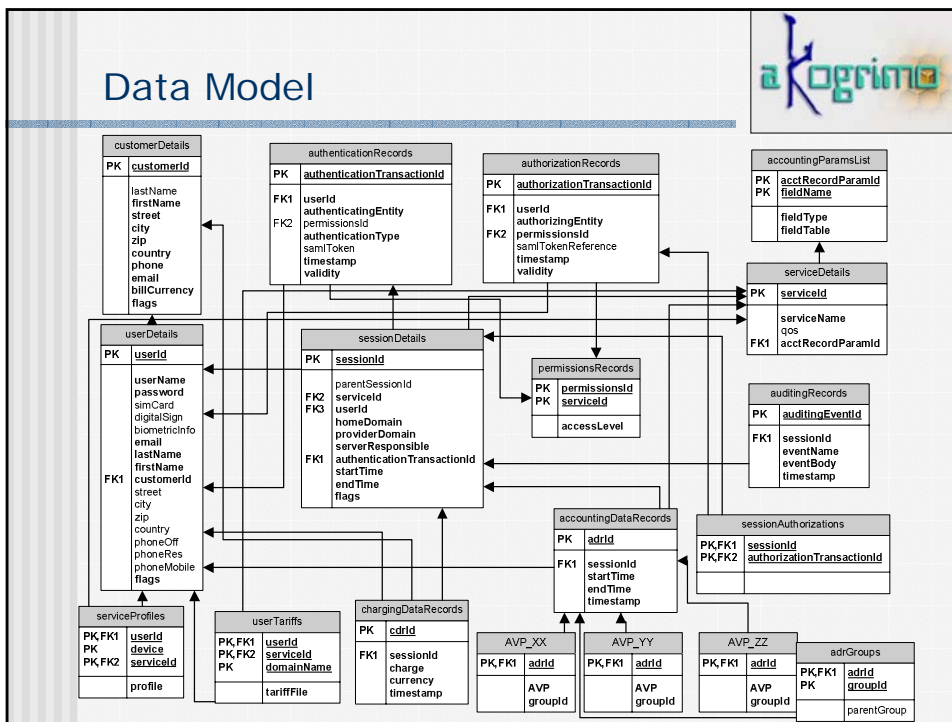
Data Model

akogrimo

customerDetails

| PK | customerId |
|---|---|
| | lastName firstName street city zip country phone email billCurrency flags |

authenticationRecords

| PK | authenticationTransactionId |
|---|---|
| FK1 FK2 | userId authenticatingEntity permissionsId authenticationType samlToken timestamp validity |

authorizationRecords

| PK | authorizationTransactionId |
|---|---|
| FK1 FK2 | userId authorizingEntity permissionsId samlTokenReference timestamp validity |

accountingParamsList

| PK PK | acctRecordParamId fieldName |
|---|---|
| | fieldType fieldTable |

serviceDetails

| PK | serviceId |
|---|---|
| FK1 | serviceName qos acctRecordParamId |

userDetails

| PK | userId |
|---|---|
| FK1 | userName password simCard digitalSign biometricInfo email lastName firstName customerId street city zip country phoneOff phoneRes phoneMobile flags |

sessionDetails

| PK | sessionId |
|---|---|
| FK2 FK3 FK1 | parentSessionId serviceId userId homeDomain providerDomain serverResponsible authenticationTransactionId startTime endTime flags |

permissionsRecords

| PK PK | permissionsId serviceId |
|---|---|
| | accessLevel |

auditingRecords

| PK | auditingEventId |
|---|---|
| FK1 | sessionId eventName eventBody timestamp |

accountingDataRecords

| PK | adrId |
|---|---|
| FK1 | sessionId startTime endTime timestamp |

sessionAuthorizations

| PK,FK1 PK,FK2 | sessionId authorizationTransactionId |
|---|---|

serviceProfiles

| PK,FK1 PK PK,FK2 | userId device serviceId |
|---|---|
| | profile |

userTariffs

| PK,FK1 PK,FK2 PK | userId serviceId domainName |
|---|---|
| | tariffFile |

chargingDataRecords

| PK | cdrId |
|---|---|
| FK1 | sessionId charge currency timestamp |

AVP_XX

| PK,FK1 | adrId |
|---|---|
| | AVP groupId |

AVP_YY

| PK,FK1 | adrId |
|---|---|
| | AVP groupId |

AVP_ZZ

| PK,FK1 | adrId |
|---|---|
| | AVP groupId |

adrGroups

| PK,FK1 PK | adrId groupId |
|---|---|
| | parentGroup |